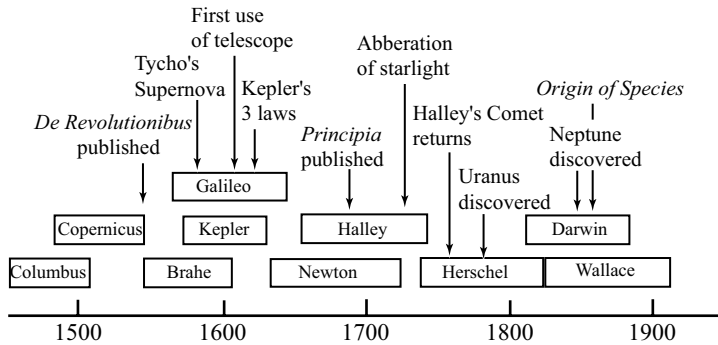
First use of telescope

Tycho's Supernova

Kepler's 3 laws

Abberation of starlight

Origin of Species

De Revolutionibus published

Principia published

Halley's Comet returns

Neptune discovered

Uranus discovered

Galileo

Copernicus

Kepler

Halley

Darwin

Columbus

Brahe

Newton

Herschel

Wallace

1500

1600

1700

1800

1900